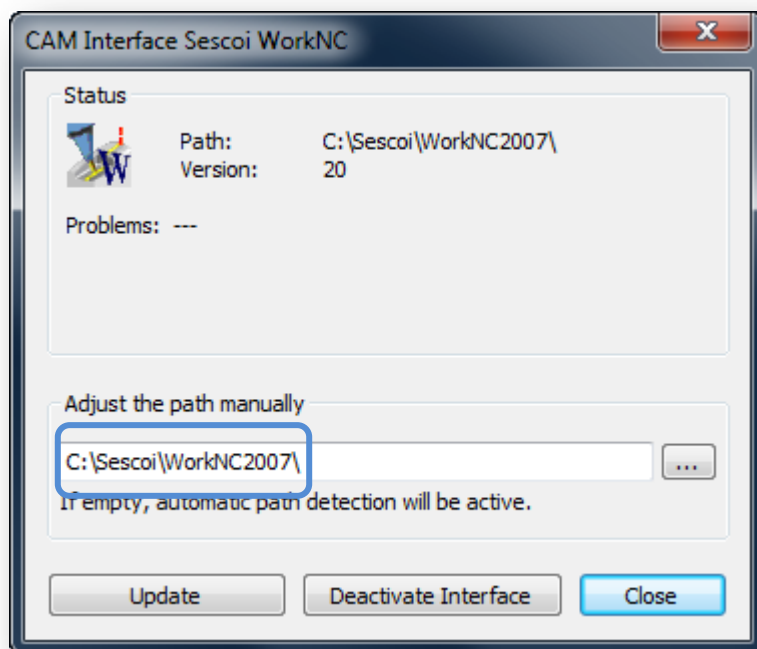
CAM Interface Sescoi WorkNC

x

Status

Path: C:\Sescoi\WorkNC2007\
Version: 20

Problems: ---

Adjust the path manually

C:\Sescoi\WorkNC2007\

...

If empty, automatic path detection will be active.

Update

Deactivate Interface

Close